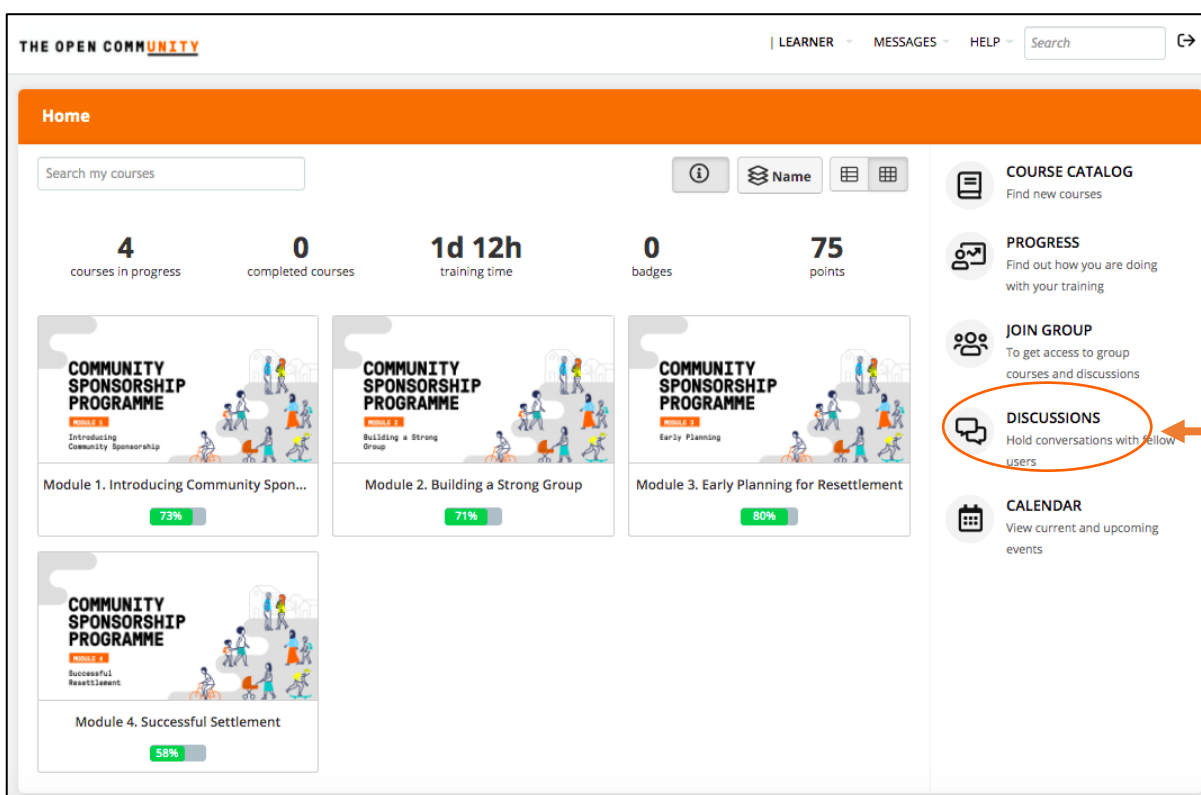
THE OPEN COMMUNITY

| LEARNER MESSAGES HELP Search

Home

Search my courses

Name

4
courses in progress

0
completed courses

1d 12h
training time

0
badges

75
points

COMMUNITY SPONSORSHIP PROGRAMME
MODULE 1
Introducing Community Sponsorship

Module 1. Introducing Community Spon...

73%

COMMUNITY SPONSORSHIP PROGRAMME
MODULE 2
Building a Strong Group

Module 2. Building a Strong Group

71%

COMMUNITY SPONSORSHIP PROGRAMME
MODULE 3
Early Planning

Module 3. Early Planning for Resettlement

80%

COMMUNITY SPONSORSHIP PROGRAMME
MODULE 4
Successful Resettlement

Module 4. Successful Settlement

58%

COURSE CATALOG
Find new courses

PROGRESS
Find out how you are doing with your training

JOIN GROUP
To get access to group courses and discussions

DISCUSSIONS
Hold conversations with fellow users

CALENDAR
View current and upcoming events